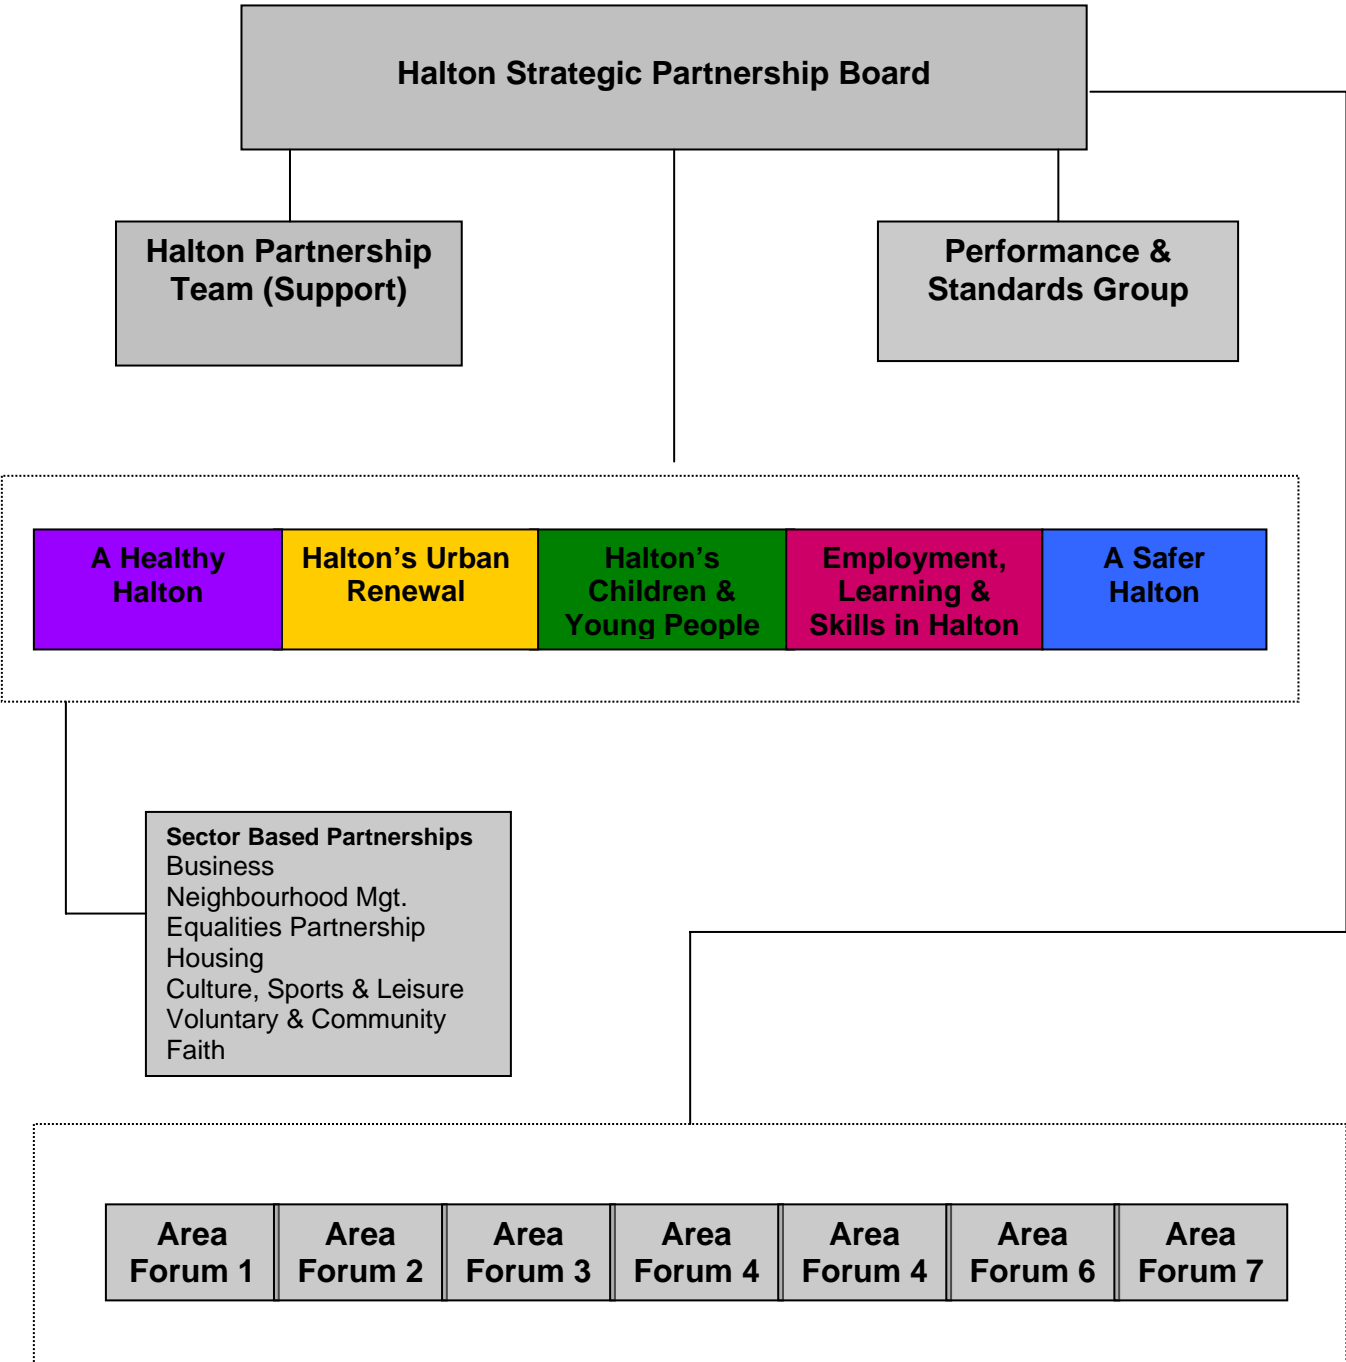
Halton Strategic Partnership Board

Halton Partnership Team (Support)

Performance & Standards Group

A Healthy Halton

Halton’s Urban Renewal

Halton’s Children & Young People

Employment, Learning & Skills in Halton

A Safer Halton

Sector Based Partnerships
Business
Neighbourhood Mgt.
Equalities Partnership
Housing
Culture, Sports & Leisure
Voluntary & Community
Faith

Area Forum 1

Area Forum 2

Area Forum 3

Area Forum 4

Area Forum 4

Area Forum 6

Area Forum 7